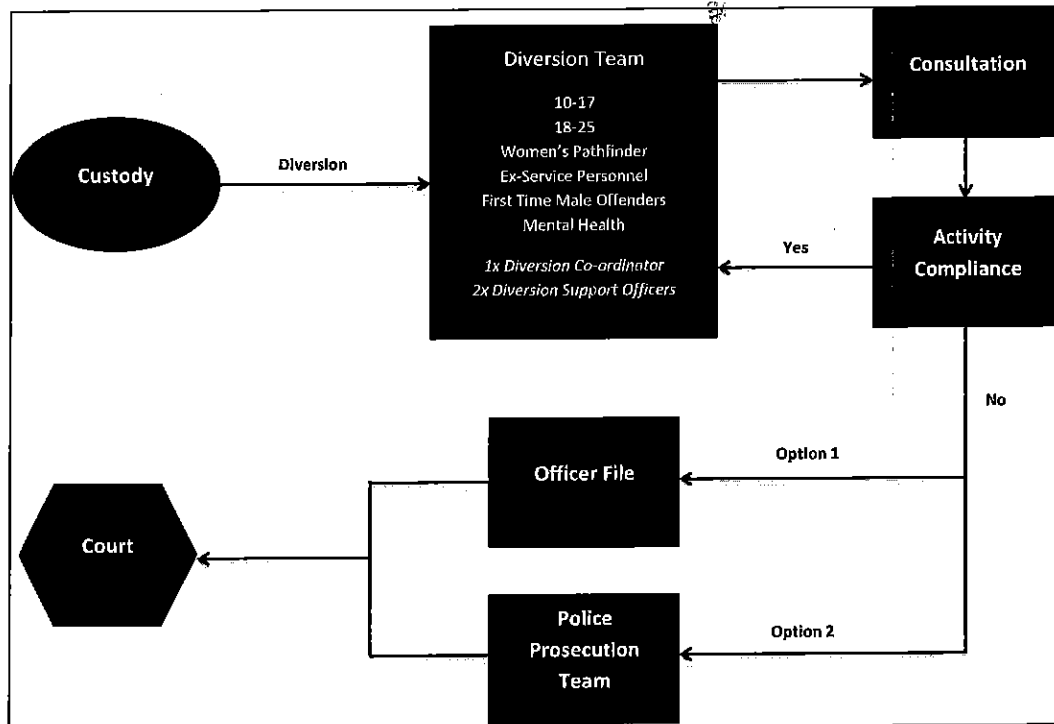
Custody

Diversion

Diversion Team

10-17
18-25
Women's Pathfinder
Ex-Service Personnel
First Time Male Offenders
Mental Health

1x Diversion Co-ordinator
2x Diversion Support Officers

Consultation

Activity Compliance

Yes

No

Option 1

Officer File

Option 2

Police Prosecution Team

Court